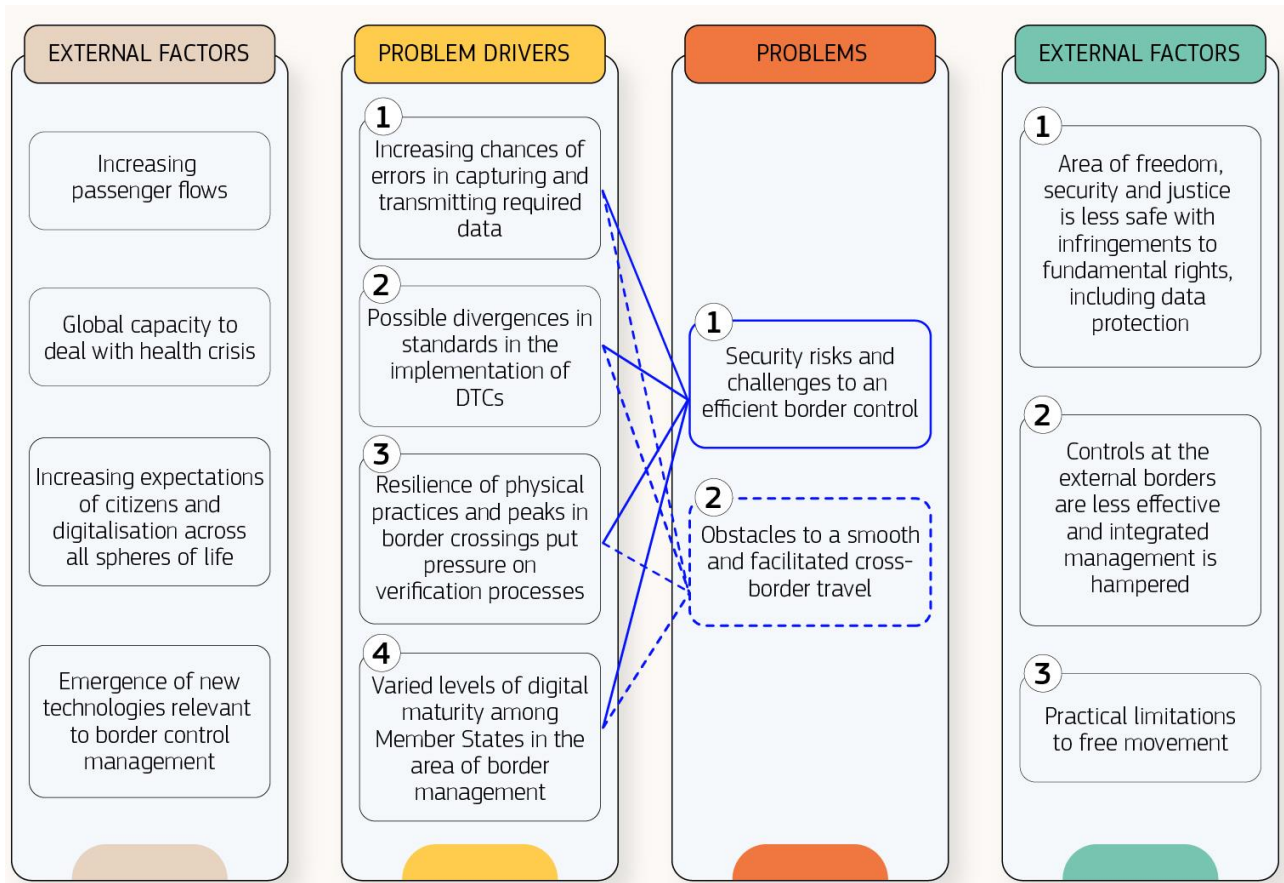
EXTERNAL FACTORS

Increasing passenger flows

Global capacity to deal with health crisis

Increasing expectations of citizens and digitalisation across all spheres of life

Emergence of new technologies relevant to border control management

PROBLEM DRIVERS

1
Increasing chances of errors in capturing and transmitting required data

2
Possible divergences in standards in the implementation of DTCs

3
Resilience of physical practices and peaks in border crossings put pressure on verification processes

4
Varied levels of digital maturity among Member States in the area of border management

PROBLEMS

1
Security risks and challenges to an efficient border control

2
Obstacles to a smooth and facilitated cross-border travel

EXTERNAL FACTORS

1
Area of freedom, security and justice is less safe with infringements to fundamental rights, including data protection

2
Controls at the external borders are less effective and integrated management is hampered

3
Practical limitations to free movement